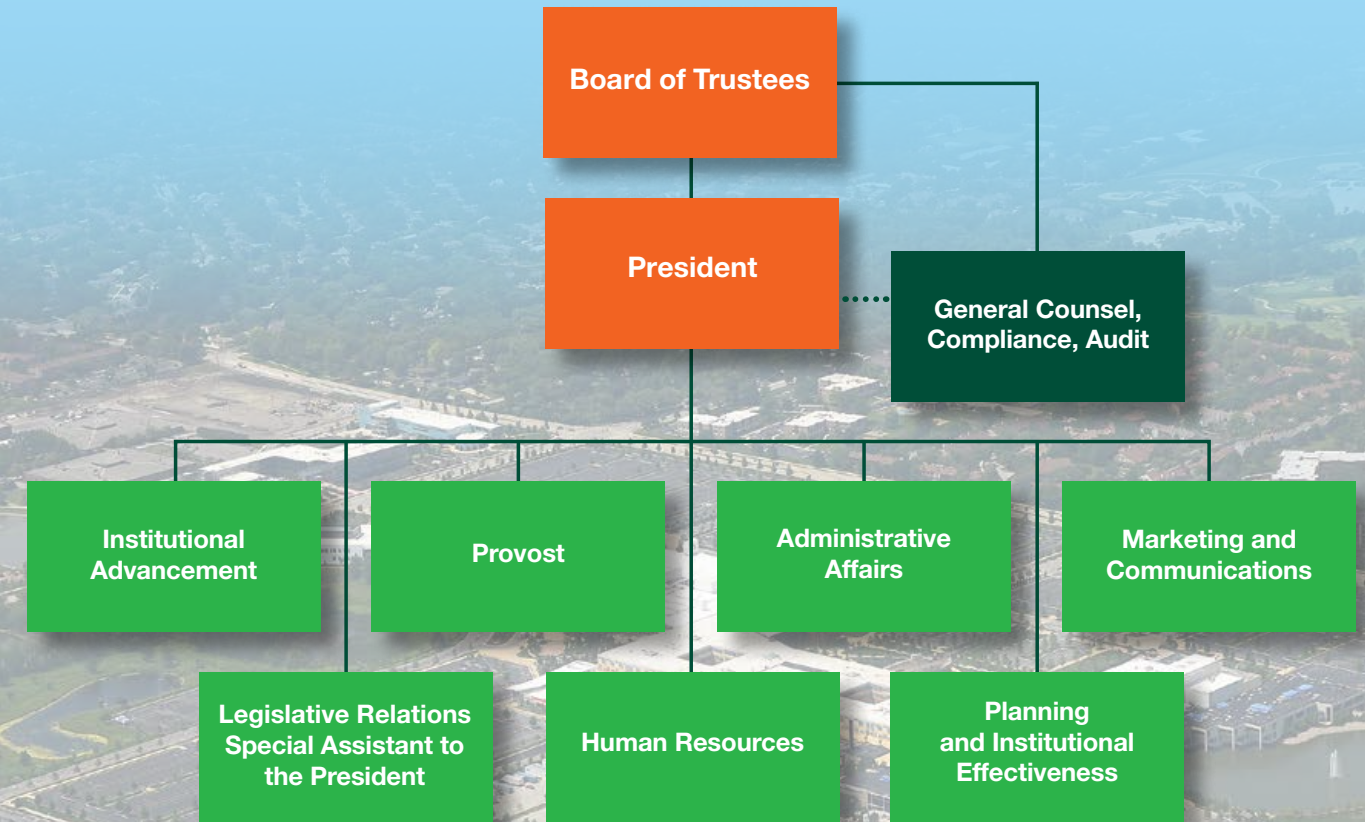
Board of Trustees

President

General Counsel, Compliance, Audit

Institutional Advancement

Provost

Administrative Affairs

Marketing and Communications

Legislative Relations Special Assistant to the President

Human Resources

Planning and Institutional Effectiveness